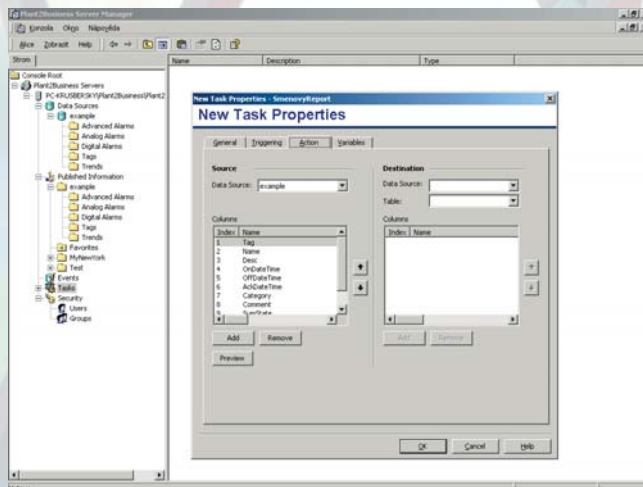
Plant2Business Server Manager
Konzola Okno Nápověda
Akce Zobrazit Help
Strom
Name Description Type
Console Root
Plant2Business Servers
PC-KRUSBERSKY\Plant2Business\Plant2
Data Sources
example
Advanced Alarms
Analog Alarms
Digital Alarms
Tags
Trends
Published Information
example
Advanced Alarms
Analog Alarms
Digital Alarms
Tags
Trends
Favorites
MyNewYork
Test
Events
Tasks
Security
Users
Groups

New Task Properties - SmenovyReport
New Task Properties
General Triggering Action Variables
Source
Data Source: example
Columns
| Index | Name |
|---|---|
| 1 | Tag |
| 2 | Name |
| 3 | Desc |
| 4 | OnDateTime |
| 5 | OffDateTime |
| 6 | AckDateTime |
| 7 | Category |
| 8 | Comment |
| 9 | SynState |
Add Remove
Preview
Destination
Data Source:
Table:
Columns
| Index | Name |
|---|---|
Add Remove
OK Cancel Help